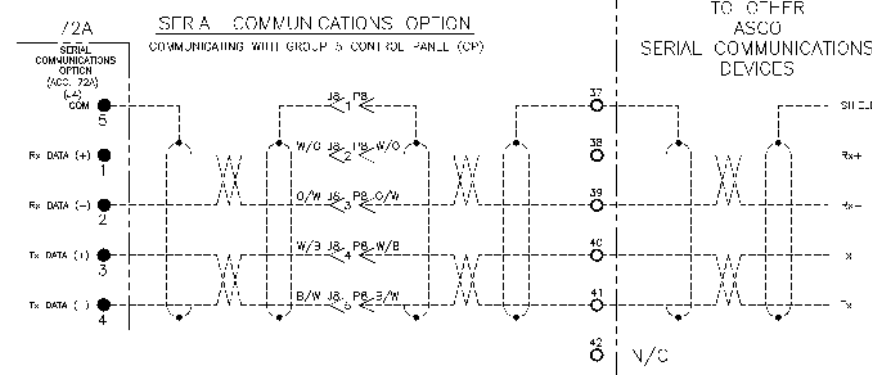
72A

SERIAL COMMUNICATIONS OPTION (ACC. 72A) (-) COM

5

SERIAL COMMUNICATIONS OPTION

COMMUNICATING WITH GROUP 5 CONTROL PANEL (CP)

TO OTHER ASCO SERIAL COMMUNICATIONS DEVICES

Rx DATA (+)
1

Rx DATA (-)
2

Tx DATA (+)
3

Tx DATA (-)
4

J8 1 P8

W/O J8 2 P8 W/O

O/W J8 3 P8 O/W

W/B J8 4 P8 W/B

B/W J8 5 P8 B/W

37

38

39

40

41

42

N/C

SHIELD

Rx+

Rx-

Tx

Tx